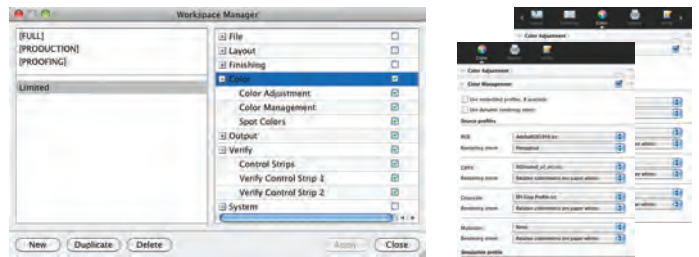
Workspace Manager

[FULL]
[PRODUCTION]
[PROOFING]

Limited

File
Layout
Finishing
Color
Color Adjustment
Color Management
Spot Colors
Output
Verify
Control Strips
Verify Control Strip 1
Verify Control Strip 2
System

New
Duplicate
Delete
Apply
Close

Color Adjustment

Color Adjustment
Color Management
Use embedded profiles, if available
Use dynamic rendering intent
Source profiles
RGB
AdobeRGB1998.icc
Rendering intent
Perceptual
CMYK
ISOcoated_v2_eci.icc
Rendering intent
Relative colorimetric (on paper white)
Grayscale
EFI Gray Profile.icc
Rendering intent
Relative colorimetric (on paper white)
Multicolor
None
Rendering intent
Relative colorimetric (on paper white)
Simulation profile